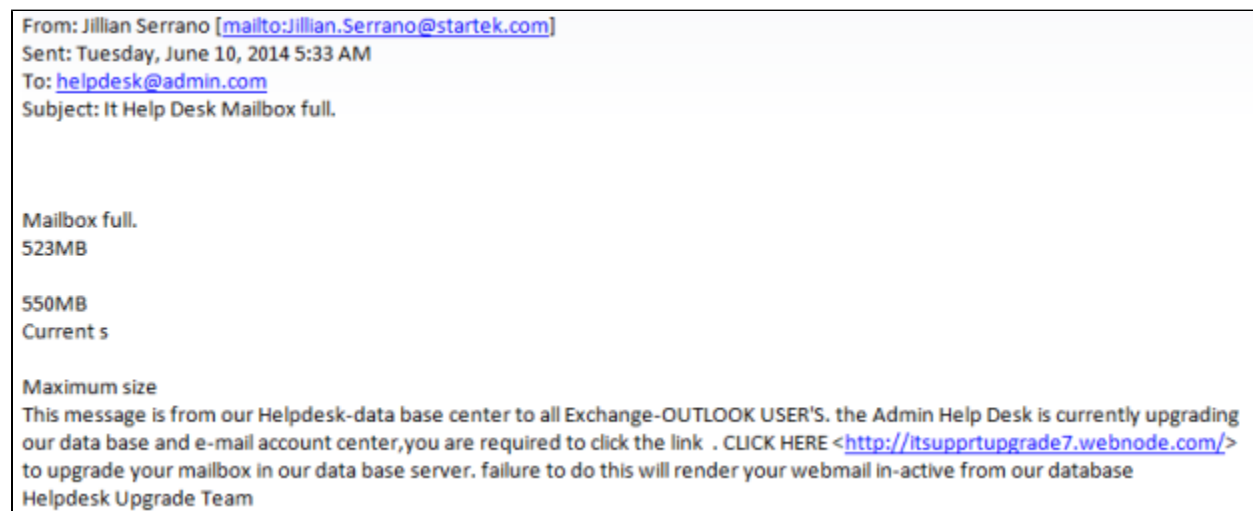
From: Jillian Serrano [mailto:Jillian.Serrano@startek.com]
Sent: Tuesday, June 10, 2014 5:33 AM
To: helpdesk@admin.com
Subject: It Help Desk Mailbox full.

Mailbox full.
523MB

550MB
Current s

Maximum size
This message is from our Helpdesk-data base center to all Exchange-OUTLOOK USER'S. the Admin Help Desk is currently upgrading our data base and e-mail account center,you are required to click the link . CLICK HERE <http://itsupprtupgrade7.webnode.com/> to upgrade your mailbox in our data base server. failure to do this will render your webmail in-active from our database
Helpdesk Upgrade Team